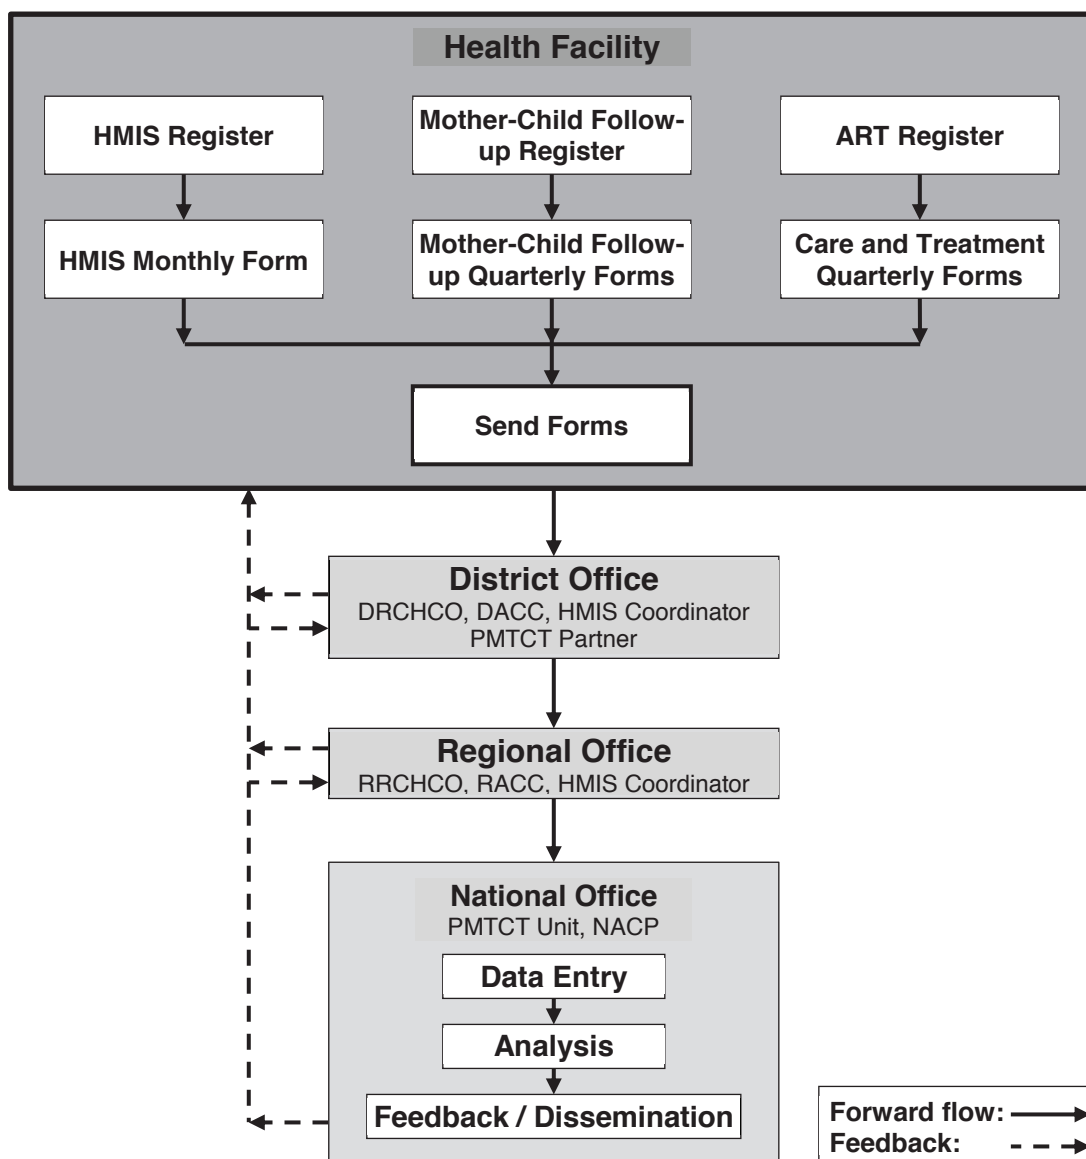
Health Facility

HMIS Register

Mother-Child Follow-up Register

ART Register

HMIS Monthly Form

Mother-Child Follow-up Quarterly Forms

Care and Treatment Quarterly Forms

Send Forms

District Office
DRCHCO, DACC, HMIS Coordinator
PMTCT Partner

Regional Office
RRCHCO, RACC, HMIS Coordinator

National Office
PMTCT Unit, NACP

Data Entry

Analysis

Feedback / Dissemination

Forward flow:
Feedback: